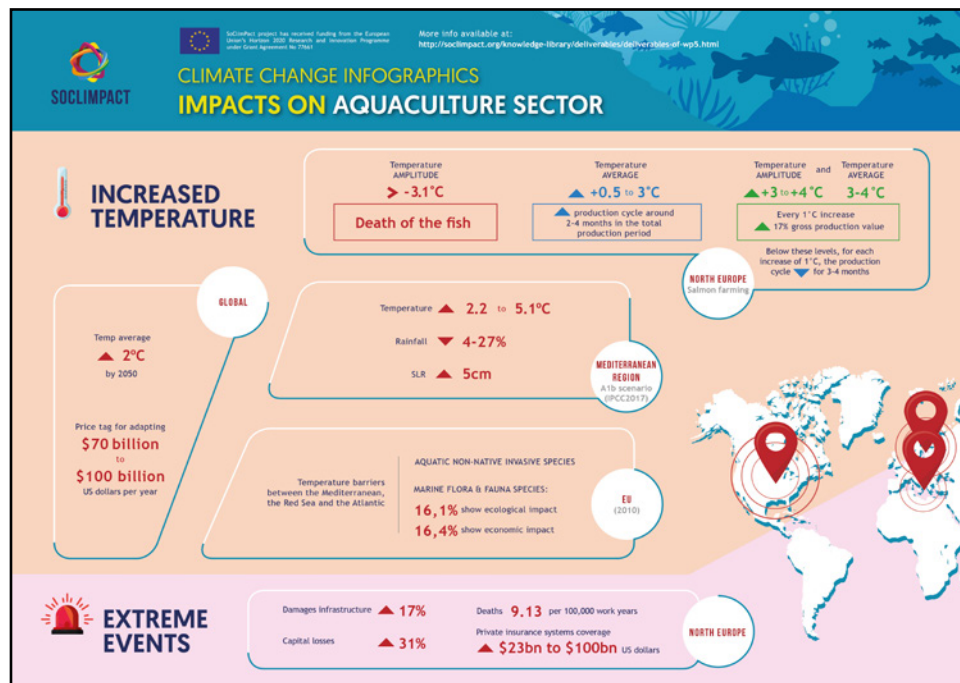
SOCLIMPACT

SoClimPact project has received funding from the European Union's Horizon 2020 Research and Innovation Programme under Grant Agreement No 776661

More info available at:
http://soclimpact.org/knowledge-library/deliverables/deliverables-of-wp5.html

CLIMATE CHANGE INFOGRAPHICS
IMPACTS ON AQUACULTURE SECTOR

INCREASED TEMPERATURE

Temperature AMPLITUDE
> -3.1°C
Death of the fish

Temperature AVERAGE
+0.5 to 3°C
production cycle around 2-4 months in the total production period

Temperature AMPLITUDE and Temperature AVERAGE
+3 to +4°C 3-4°C
Every 1°C increase
17% gross production value
Below these levels, for each increase of 1°C, the production cycle for 3-4 months

NORTH EUROPE
Salmon farming

GLOBAL

Temp average
2°C
by 2050

Price tag for adapting
$70 billion
to
$100 billion
US dollars per year

Temperature 2.2 to 5.1°C
Rainfall 4-27%
SLR 5cm

MEDITERRANEAN REGION
A1b scenario (IPCC2017)

Temperature barriers between the Mediterranean, the Red Sea and the Atlantic

AQUATIC NON-NATIVE INVASIVE SPECIES
MARINE FLORA & FAUNA SPECIES:
16,1% show ecological impact
16,4% show economic impact

EU
(2010)

EXTREME EVENTS

Damages infrastructure 17%
Capital losses 31%
Deaths 9.13 per 100,000 work years
Private insurance systems coverage
$23bn to $100bn US dollars

NORTH EUROPE